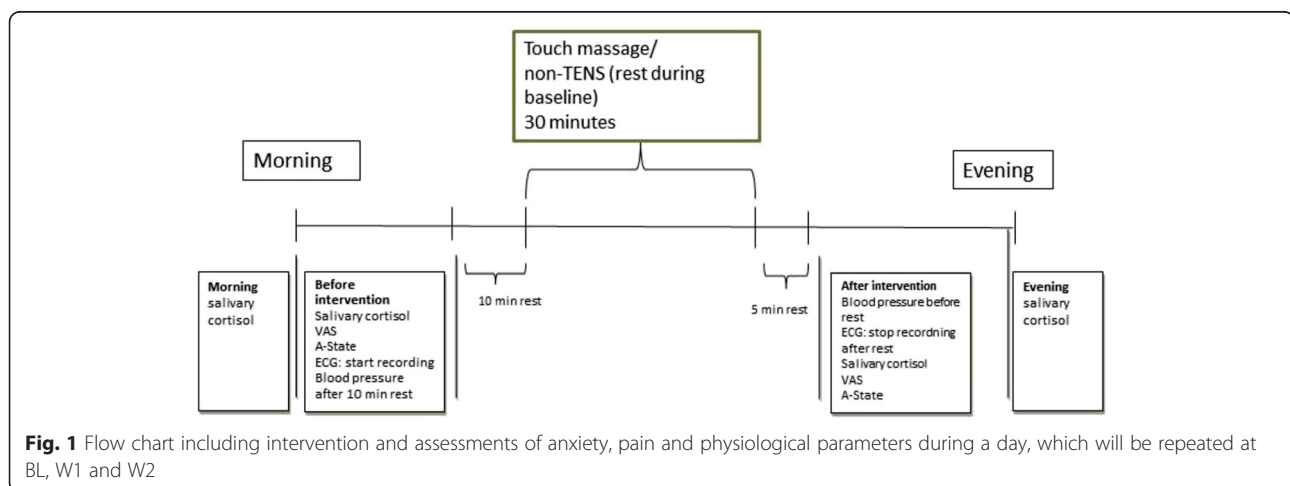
Touch massage/ non-TENS (rest during baseline) 30 minutes

Morning

Evening

Morning salivary cortisol

Before intervention
Salivary cortisol
VAS
A-State
ECG: start recording
Blood pressure after 10 min rest

10 min rest

5 min rest

After intervention
Blood pressure before rest
ECG: stop recordning after rest
Salivary cortisol
VAS
A-State

Evening salivary cortisol

**Fig. 1** Flow chart including intervention and assessments of anxiety, pain and physiological parameters during a day, which will be repeated at BL, W1 and W2